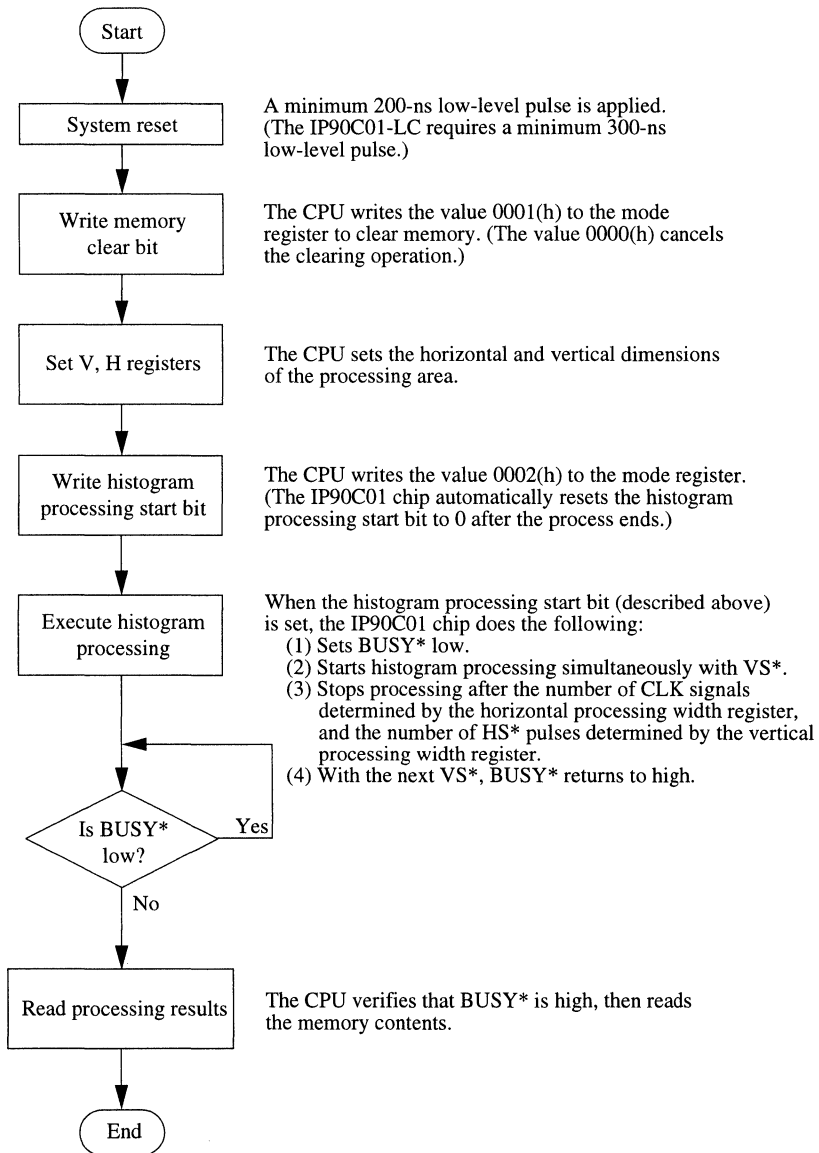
Start

System reset

A minimum 200-ns low-level pulse is applied. (The IP90C01-LC requires a minimum 300-ns low-level pulse.)

Write memory clear bit

The CPU writes the value 0001(h) to the mode register to clear memory. (The value 0000(h) cancels the clearing operation.)

Set V, H registers

The CPU sets the horizontal and vertical dimensions of the processing area.

Write histogram processing start bit

The CPU writes the value 0002(h) to the mode register. (The IP90C01 chip automatically resets the histogram processing start bit to 0 after the process ends.)

Execute histogram processing

When the histogram processing start bit (described above) is set, the IP90C01 chip does the following:
(1) Sets BUSY* low.
(2) Starts histogram processing simultaneously with VS*.
(3) Stops processing after the number of CLK signals determined by the horizontal processing width register, and the number of HS* pulses determined by the vertical processing width register.
(4) With the next VS*, BUSY* returns to high.

Is BUSY* low?

Yes

No

Read processing results

The CPU verifies that BUSY* is high, then reads the memory contents.

End